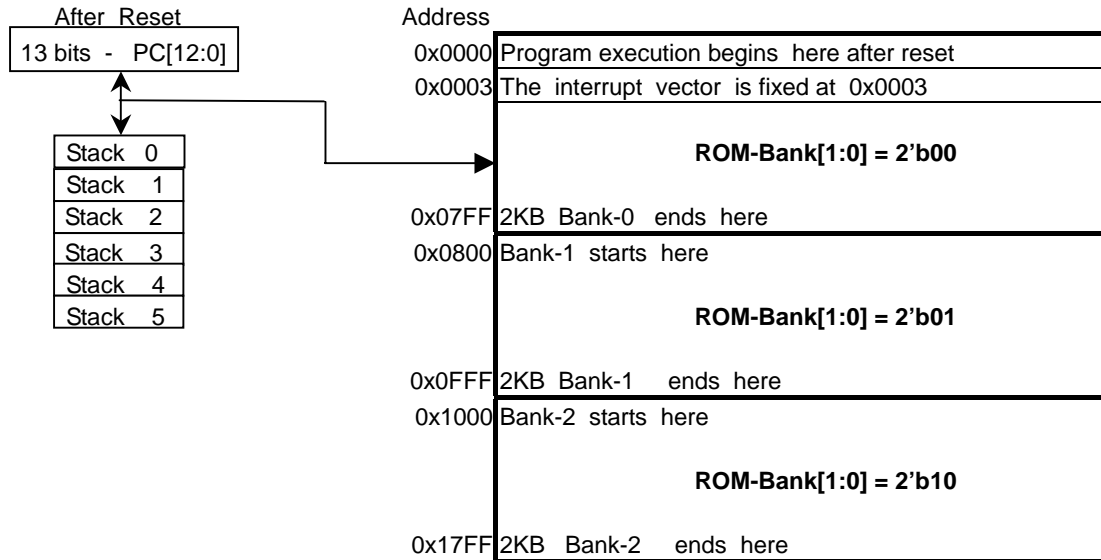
After Reset

13 bits - PC[12:0]

Stack 0
Stack 1
Stack 2
Stack 3
Stack 4
Stack 5

Address

0x0000 Program execution begins here after reset
0x0003 The interrupt vector is fixed at 0x0003

ROM-Bank[1:0] = 2'b00

0x07FF 2KB Bank-0 ends here
0x0800 Bank-1 starts here

ROM-Bank[1:0] = 2'b01

0x0FFF 2KB Bank-1 ends here
0x1000 Bank-2 starts here

ROM-Bank[1:0] = 2'b10

0x17FF 2KB Bank-2 ends here